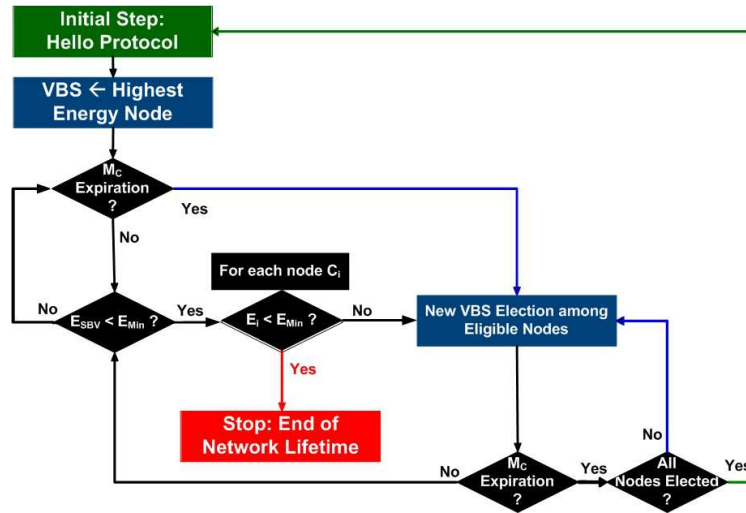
Initial Step:
Hello Protocol

VBS ← Highest Energy Node

$M_C$ Expiration ?

Yes

No

For each node $C_i$

No

$E_{SBV} < E_{Min}$ ?

Yes

$E_i < E_{Min}$ ?

No

New VBS Election among Eligible Nodes

Yes

Stop: End of Network Lifetime

No

No

$M_C$ Expiration ?

Yes

All Nodes Elected ?

Yes